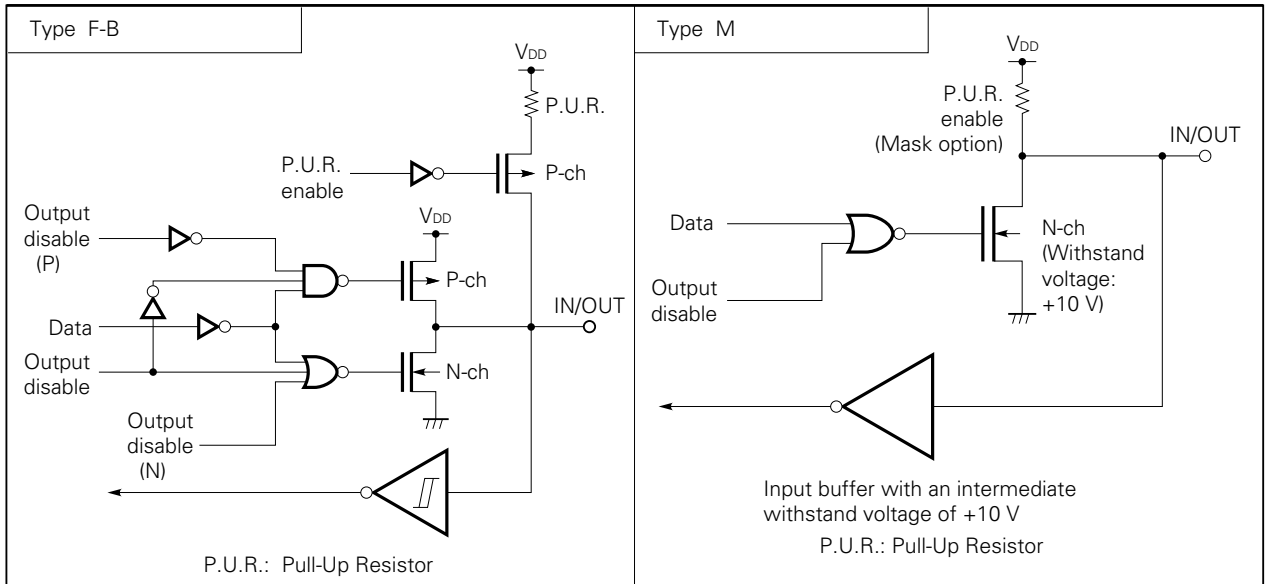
Type F-B

$V_{DD}$

P.U.R.

P.U.R. enable

P-ch

Output disable (P)

$V_{DD}$

P-ch

Data

IN/OUT

Output disable

N-ch

Output disable (N)

P.U.R.: Pull-Up Resistor

Type M

$V_{DD}$

P.U.R. enable (Mask option)

IN/OUT

Data

N-ch (Withstand voltage: +10 V)

Output disable

Input buffer with an intermediate withstand voltage of +10 V

P.U.R.: Pull-Up Resistor